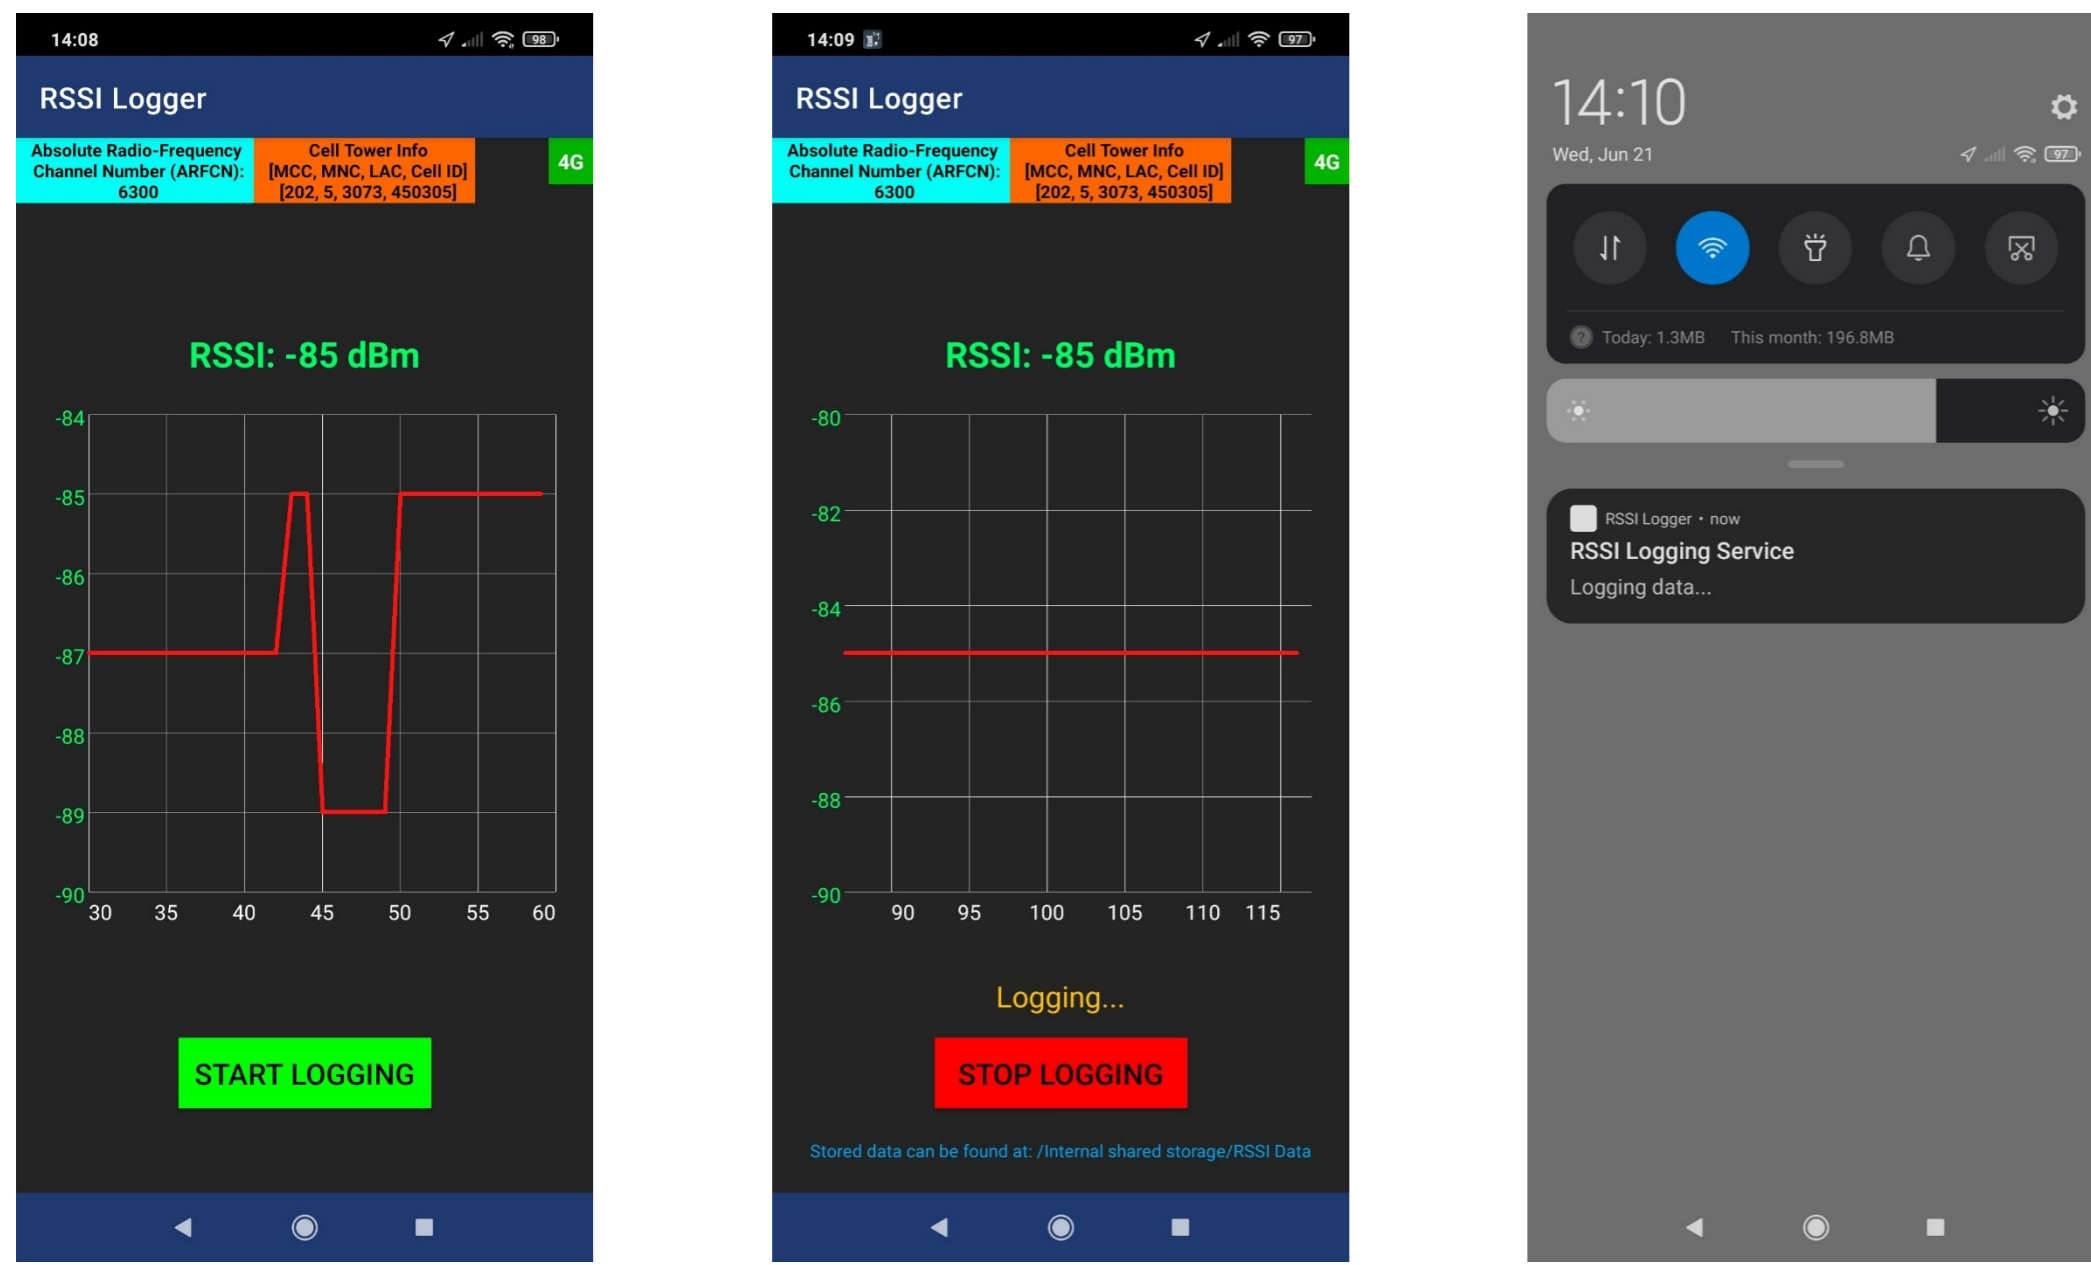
14:08

98

RSSI Logger

Absolute Radio-Frequency Channel Number (ARFCN): 6300

Cell Tower Info [MCC, MNC, LAC, Cell ID] [202, 5, 3073, 450305]

4G

RSSI: -85 dBm

-84
-85
-86
-87
-88
-89
-90

30 35 40 45 50 55 60

START LOGGING

14:09

97

RSSI Logger

Absolute Radio-Frequency Channel Number (ARFCN): 6300

Cell Tower Info [MCC, MNC, LAC, Cell ID] [202, 5, 3073, 450305]

4G

RSSI: -85 dBm

-80
-82
-84
-86
-88
-90

90 95 100 105 110 115

Logging...

STOP LOGGING

Stored data can be found at: /Internal shared storage/RSSI Data

14:10

Wed, Jun 21

97

Today: 1.3MB This month: 196.8MB

RSSI Logger • now

RSSI Logging Service

Logging data...